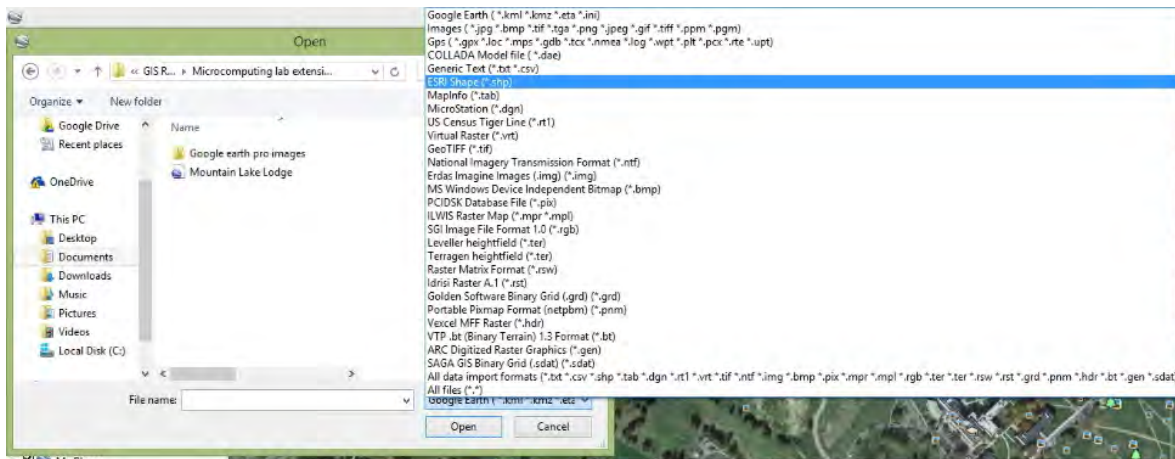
Open

« GIS R... › Microcomputing lab extensi...

Organize ▾ New folder

Google Drive
Recent places

OneDrive

This PC
Desktop
Documents
Downloads
Music
Pictures
Videos
Local Disk (C:)

Name

Google earth pro images
Mountain Lake Lodge

File name:

Google Earth ( *.kml *.kmz *.eta *.ini)
Images ( *.jpg *.bmp *.tif *.tga *.png *.jpeg *.gif *.tiff *.ppm *.pgm)
Gps ( *.gpx *.loc *.mps *.gdb *.tcx *.nmea *.log *.wpt *.plt *.pcx *.rte *.upt)
COLLADA Model file ( *.dae)
Generic Text (*.txt *.csv)
ESRI Shape (*.shp)
MapInfo (*.tab)
MicroStation (*.dgn)
US Census Tiger Line (*.rt1)
Virtual Raster (*.vrt)
GeoTIFF (*.tif)
National Imagery Transmission Format (*.ntf)
Erdas Imagine Images (.img) (*.img)
MS Windows Device Independent Bitmap (*.bmp)
PCIDSK Database File (*.pix)
ILWIS Raster Map (*.mpr *.mpl)
SGI Image File Format 1.0 (*.rgb)
Leveller heightfield (*.ter)
Terragen heightfield (*.ter)
Raster Matrix Format (*.rsw)
Idrisi Raster A.1 (*.rst)
Golden Software Binary Grid (.grd) (*.grd)
Portable Pixmap Format (netpbm) (*.pnm)
Vexcel MFF Raster (*.hdr)
VTP .bt (Binary Terrain) 1.3 Format (*.bt)
ARC Digitized Raster Graphics (*.gen)
SAGA GIS Binary Grid (.sdat) (*.sdat)
All data import formats (*.txt *.csv *.shp *.tab *.dgn *.rt1 *.vrt *.tif *.ntf *.img *.bmp *.pix *.mpr *.mpl *.rgb *.ter *.ter *.rsw *.rst *.grd *.pnm *.hdr *.bt *.gen *.sdat
All files (*.*)

Google Earth ( *.kml *.kmz *.eta

Open Cancel